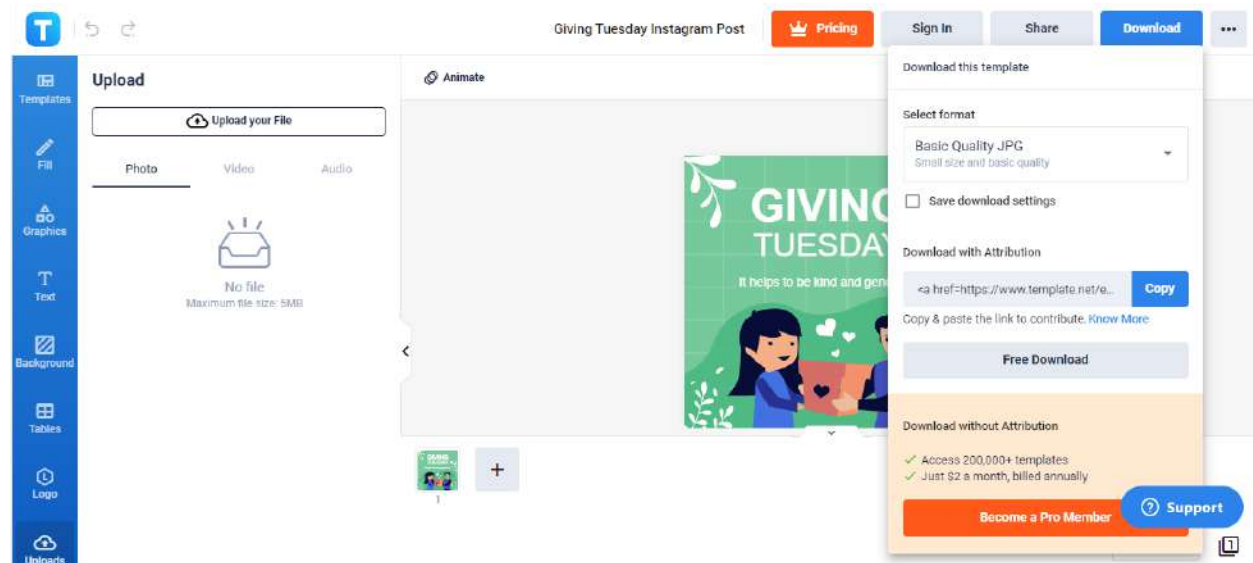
Giving Tuesday Instagram Post

Pricing

Sign In

Share

Download

...

Templates

Fill

Graphics

Text

Background

Tables

Logo

Uploads

Upload

Upload your File

Photo

Video

Audio

No file

Maximum file size: 5MB

Animate

GIVING

TUESDAY

It helps to be kind and gen

1

+

Download this template

Select format

Basic Quality JPG

Small size and basic quality

Save download settings

Download with Attribution

<a href=https://www.template.net/e...

Copy

Copy & paste the link to contribute. Know More

Free Download

Download without Attribution

✓ Access 200,000+ templates

✓ Just $2 a month, billed annually

Become a Pro Member

Support